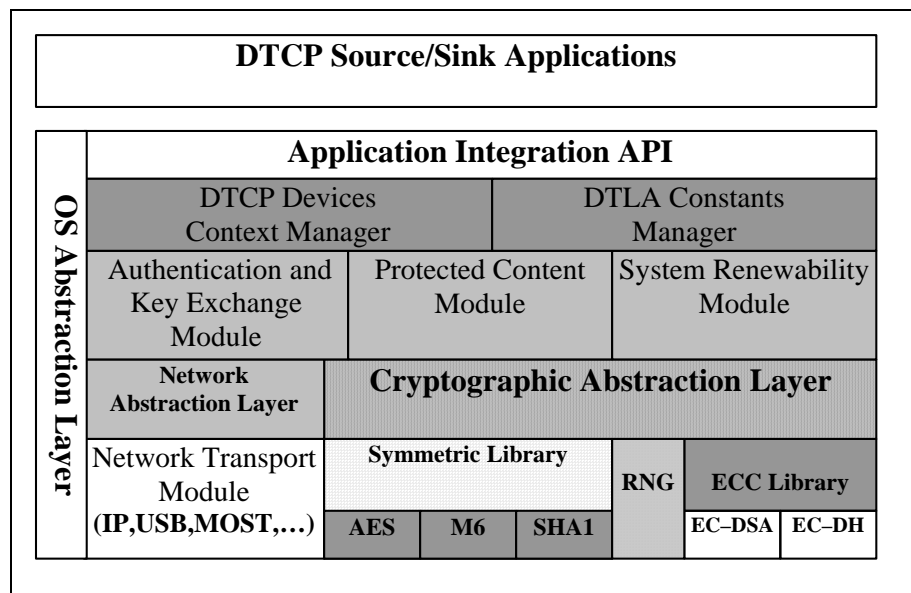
DTCP Source/Sink Applications

OS Abstraction Layer

Application Integration API

DTCP Devices Context Manager

DTLA Constants Manager

Authentication and Key Exchange Module

Protected Content Module

System Renewability Module

Network Abstraction Layer

Cryptographic Abstraction Layer

Network Transport Module (IP,USB,MOST,…)

Symmetric Library

AES

M6

SHA1

RNG

ECC Library

EC–DSA

EC–DH